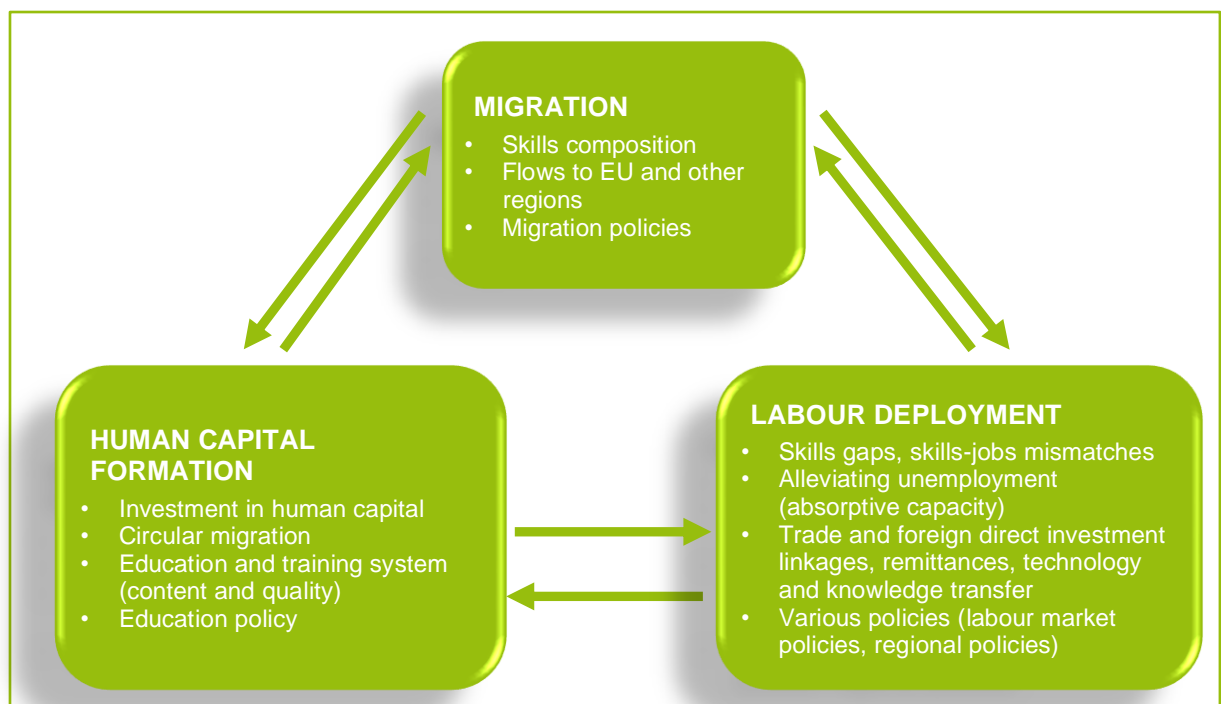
MIGRATION
• Skills composition
• Flows to EU and other regions
• Migration policies

HUMAN CAPITAL FORMATION
• Investment in human capital
• Circular migration
• Education and training system (content and quality)
• Education policy

LABOUR DEPLOYMENT
• Skills gaps, skills-jobs mismatches
• Alleviating unemployment (absorptive capacity)
• Trade and foreign direct investment linkages, remittances, technology and knowledge transfer
• Various policies (labour market policies, regional policies)